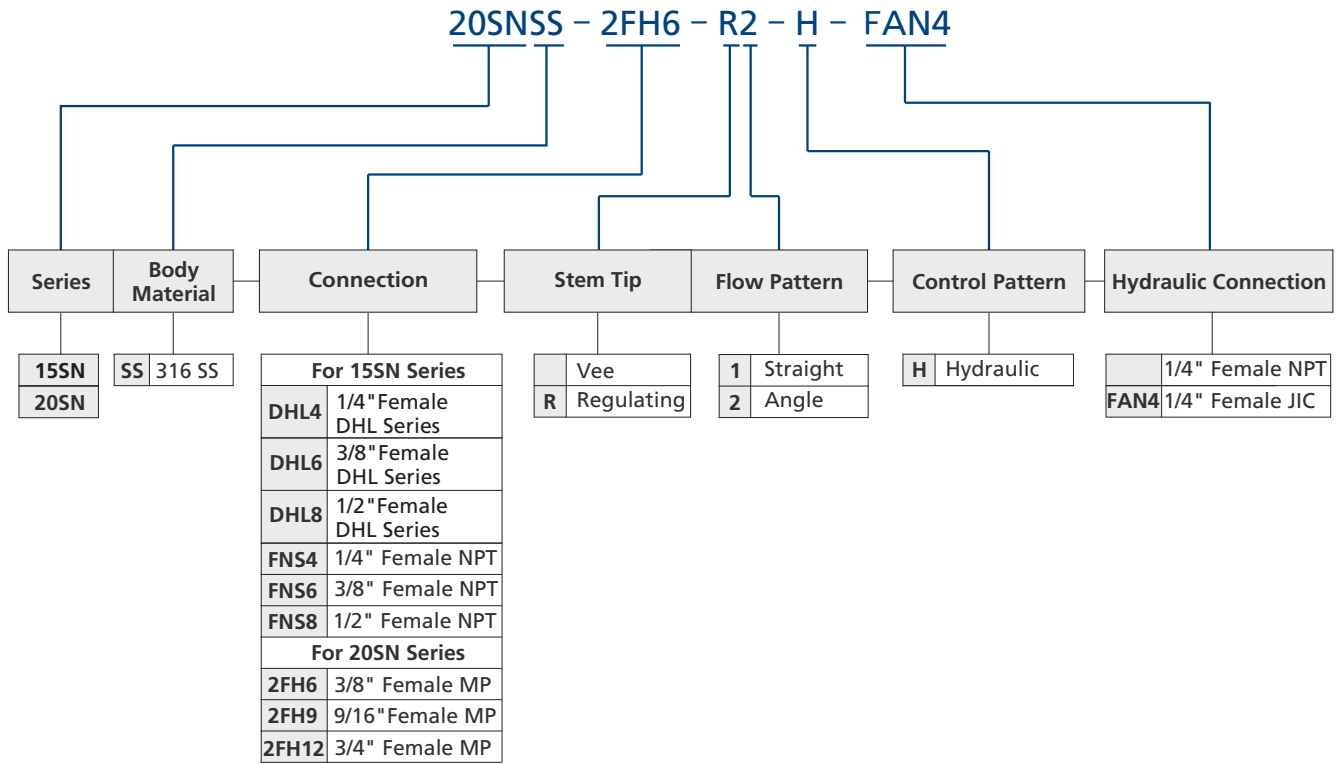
20SNSS – 2FH6 – R2 – H – FAN4

Series

| 15SN |
|---|
| 20SN |

Body Material

| SS | 316 SS |
|---|---|

Connection

| For 15SN Series | |
|---|---|
| DHL4 | 1/4"Female DHL Series |
| DHL6 | 3/8"Female DHL Series |
| DHL8 | 1/2"Female DHL Series |
| FNS4 | 1/4" Female NPT |
| FNS6 | 3/8" Female NPT |
| FNS8 | 1/2" Female NPT |
| For 20SN Series | |
| 2FH6 | 3/8" Female MP |
| 2FH9 | 9/16"Female MP |
| 2FH12 | 3/4" Female MP |

Stem Tip

| | Vee |
|---|---|
| R | Regulating |

Flow Pattern

| 1 | Straight |
|---|---|
| 2 | Angle |

Control Pattern

| H | Hydraulic |
|---|---|

Hydraulic Connection

| | 1/4" Female NPT |
|---|---|
| FAN4 | 1/4" Female JIC |